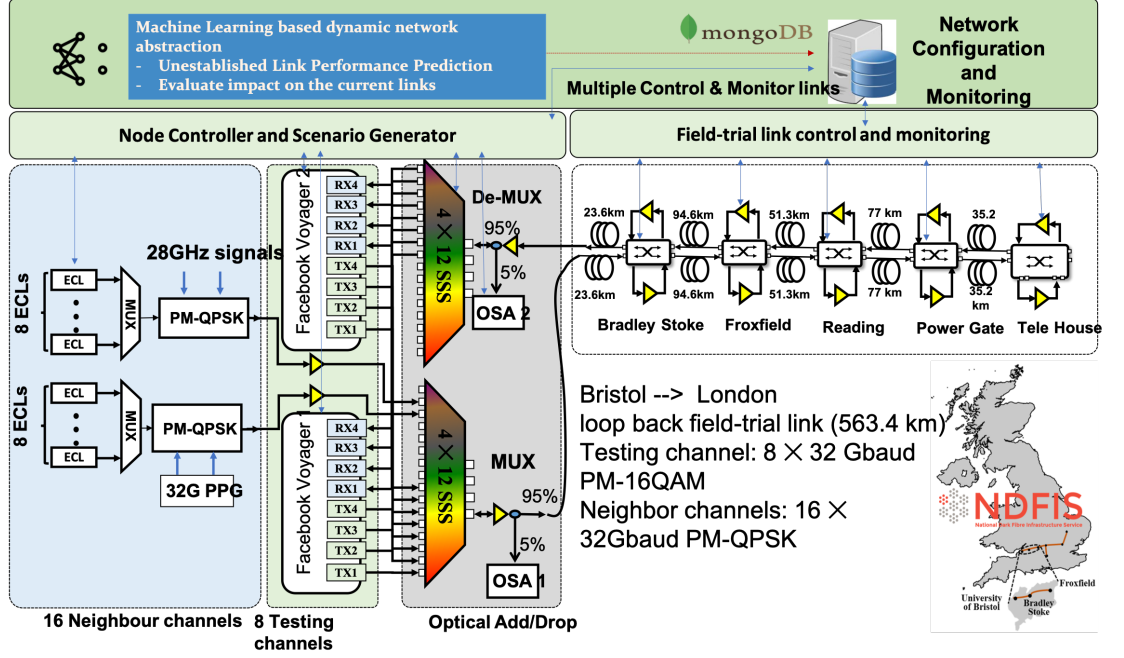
Machine Learning based dynamic network abstraction
- Unestablished Link Performance Prediction
- Evaluate impact on the current links

mongoDB

Network Configuration and Monitoring

Multiple Control & Monitor links

Node Controller and Scenario Generator

Field-trial link control and monitoring

8 ECLs
ECL
ECL
MUX
28GHz signals
PM-QPSK

8 ECLs
ECL
ECL
MUX
PM-QPSK
32G PPG

Facebook Voyager 2
RX4
RX3
RX2
RX1
TX4
TX3
TX2
TX1

Facebook Voyager 1
RX4
RX3
RX2
RX1
TX4
TX3
TX2
TX1

De-MUX
$4 \times 12$ SSS
95%
5%
OSA 2

$4 \times 12$ SSS
MUX
95%
5%
OSA 1

23.6km
23.6km
94.6km
94.6km
51.3km
51.3km
77 km
77 km
35.2
35.2 km

Bradley Stoke
Froxfield
Reading
Power Gate
Tele House

Bristol --> London
loop back field-trial link (563.4 km)
Testing channel: $8 \times 32$ Gbaud PM-16QAM
Neighbor channels: $16 \times$ 32Gbaud PM-QPSK

NDFIS
National Dark Fibre Infrastructure Service
Froxfield
University of Bristol
Bradley Stoke

16 Neighbour channels
8 Testing channels
Optical Add/Drop